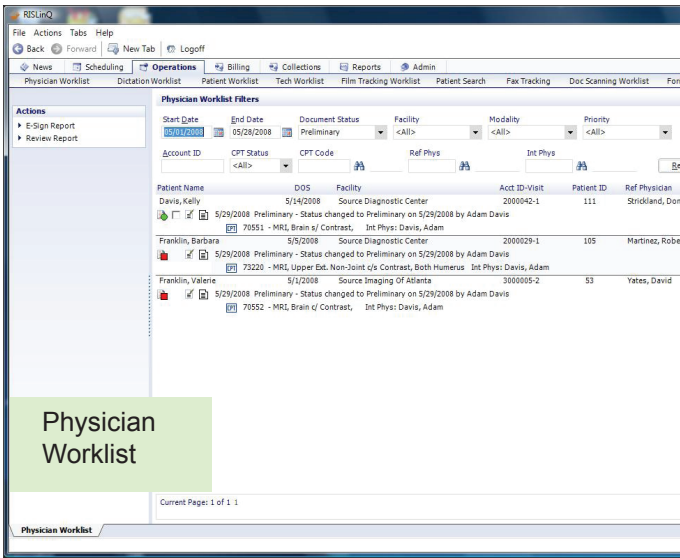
RISLinQ

File Actions Tabs Help

Back Forward New Tab Logoff

News Scheduling Operations Billing Collections Reports Admin

Physician Worklist Dictation Worklist Patient Worklist Tech Worklist Film Tracking Worklist Patient Search Fax Tracking Doc Scanning Worklist Fo

Actions
E-Sign Report
Review Report

Physician Worklist Filters

Start Date 05/01/2008 End Date 05/28/2008 Document Status Preliminary Facility <All> Modality <All> Priority <All>

Account ID CPT Status <All> CPT Code Ref Phys Int Phys Re

| Patient Name | DOS | Facility | Acct ID-Visit | Patient ID | Ref Physician |
|---|---|---|---|---|---|
| Davis, Kelly | 5/14/2008 | Source Diagnostic Center | 2000042-1 | 111 | Strickland, Dor |
| 5/29/2008 Preliminary - Status changed to Preliminary on 5/29/2008 by Adam Davis | | | | | |
| CPT 70551 - MRI, Brain s/ Contrast, Int Phys: Davis, Adam | | | | | |
| Franklin, Barbara | 5/5/2008 | Source Diagnostic Center | 2000029-1 | 105 | Martinez, Robe |
| 5/29/2008 Preliminary - Status changed to Preliminary on 5/29/2008 by Adam Davis | | | | | |
| CPT 73220 - MRI, Upper Ext. Non-Joint c/s Contrast, Both Humerus Int Phys: Davis, Adam | | | | | |
| Franklin, Valerie | 5/1/2008 | Source Imaging Of Atlanta | 3000005-2 | 53 | Yates, David |
| 5/29/2008 Preliminary - Status changed to Preliminary on 5/29/2008 by Adam Davis | | | | | |
| CPT 70552 - MRI, Brain c/ Contrast, Int Phys: Davis, Adam | | | | | |

Physician Worklist

Current Page: 1 of 1 1

Physician Worklist